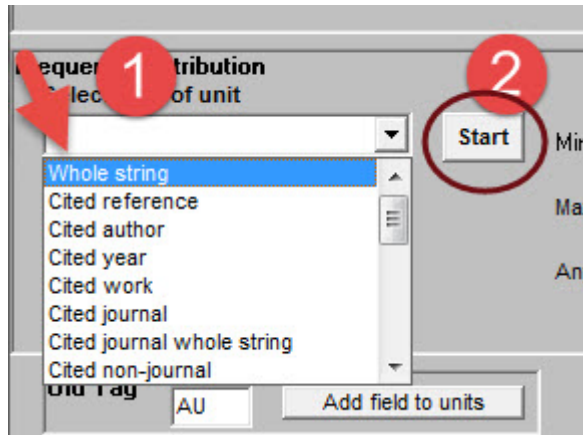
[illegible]equen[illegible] 1 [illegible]tribution
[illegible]lec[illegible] of unit

2

Start

Mi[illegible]

Ma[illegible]

An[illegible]

Whole string
Cited reference
Cited author
Cited year
Cited work
Cited journal
Cited journal whole string
Cited non-journal

Old Tag

AU

Add field to units